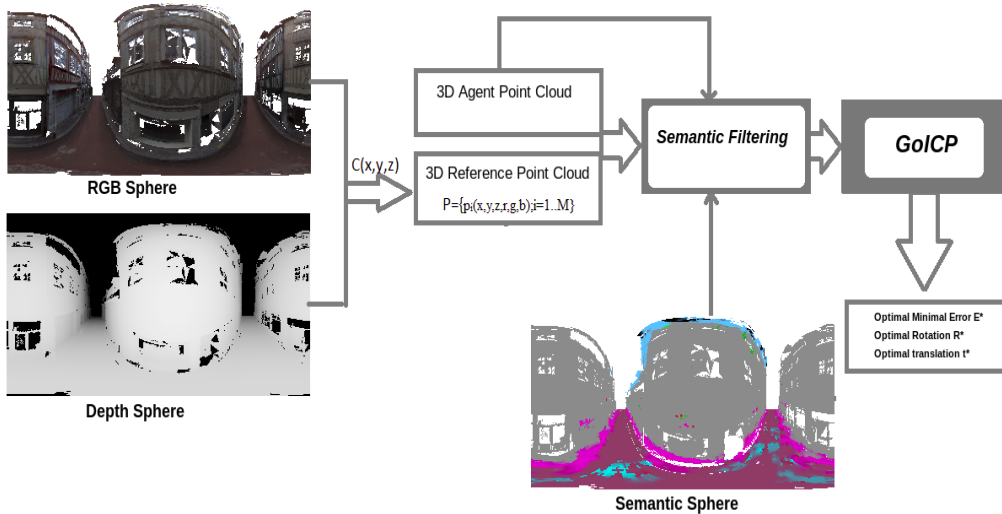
RGB Sphere

Depth Sphere

C(x,y,z)

3D Agent Point Cloud

3D Reference Point Cloud

P={$p_i$(x,y,z,r,g,b);i=1..M}

Semantic Filtering

GoICP

Optimal Minimal Error E*
Optimal Rotation R*
Optimal translation t*

Semantic Sphere